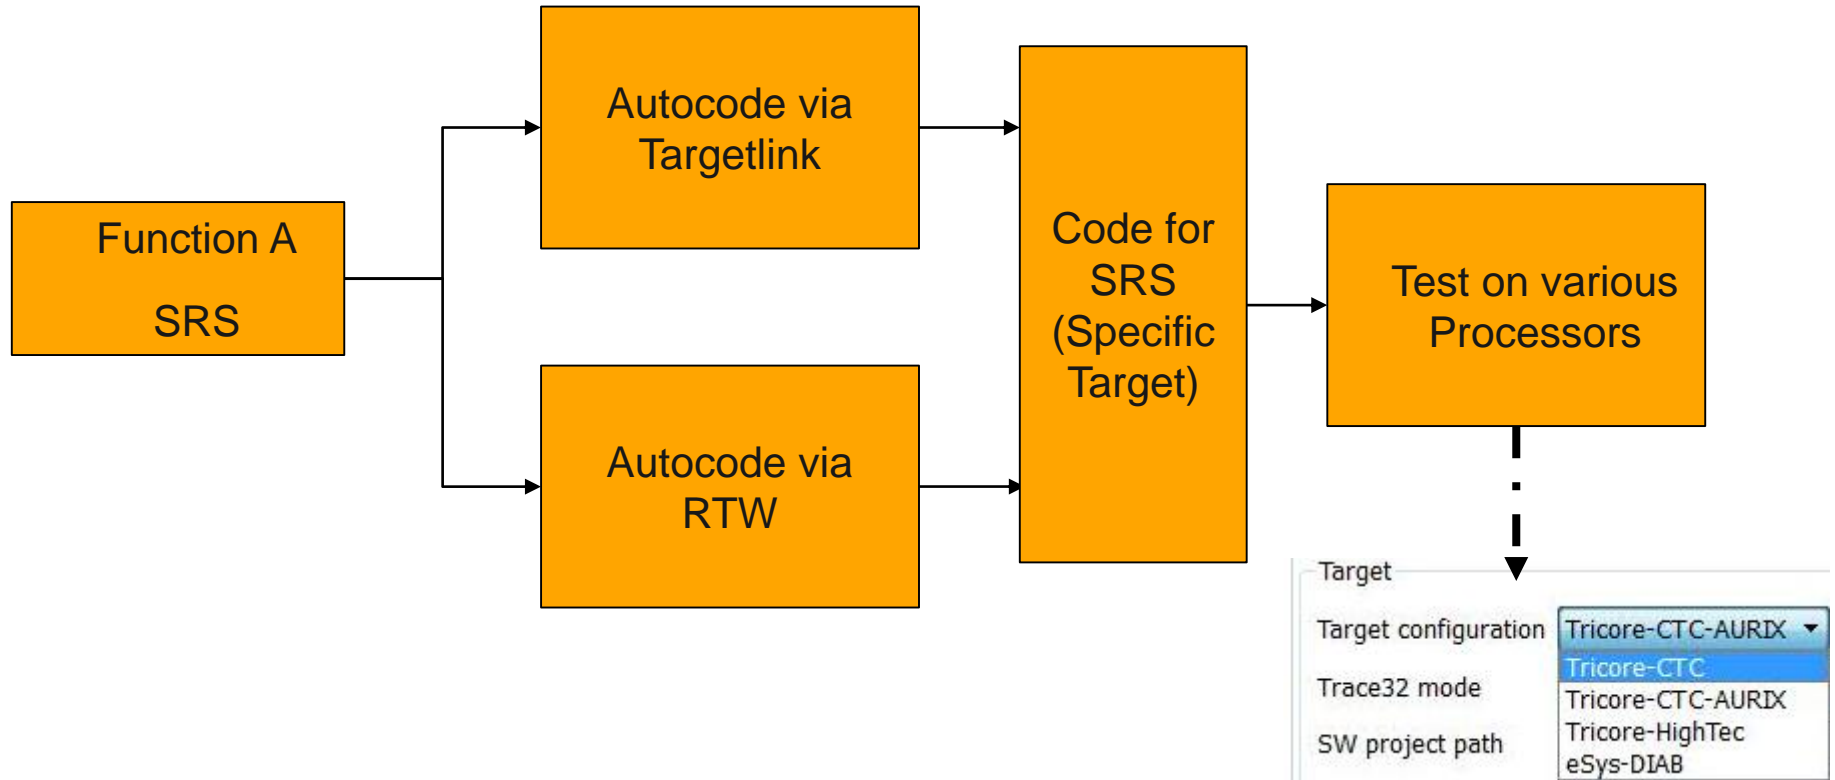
Function A

SRS

Autocode via Targetlink

Autocode via RTW

Code for SRS (Specific Target)

Test on various Processors

Target

Target configuration
Tricore-CTC-AURIX

Tricore-CTC
Tricore-CTC-AURIX
Tricore-HighTec
eSys-DIAB

Trace32 mode

SW project path